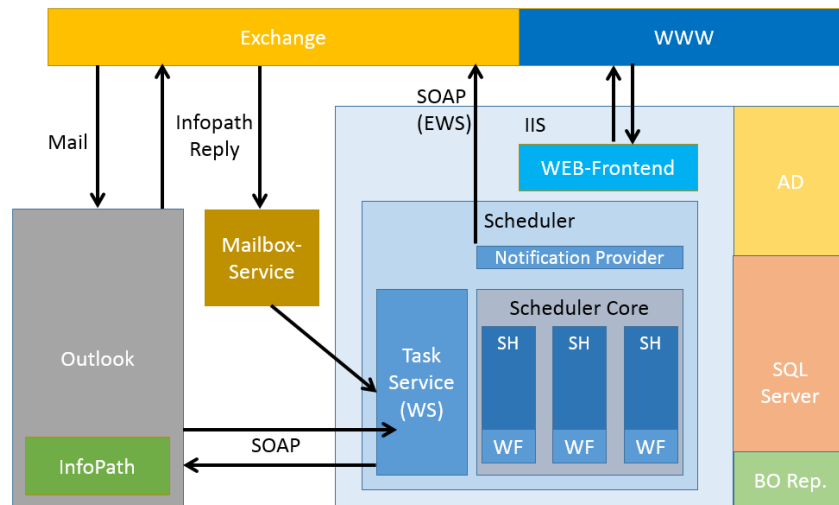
Exchange

WWW

Mail

Infopath Reply

SOAP (EWS)

IIS

WEB-Frontend

AD

Mailbox-Service

Scheduler

Notification Provider

Outlook

Task Service (WS)

Scheduler Core

SH

SH

SH

WF

WF

WF

SQL Server

SOAP

InfoPath

BO Rep.